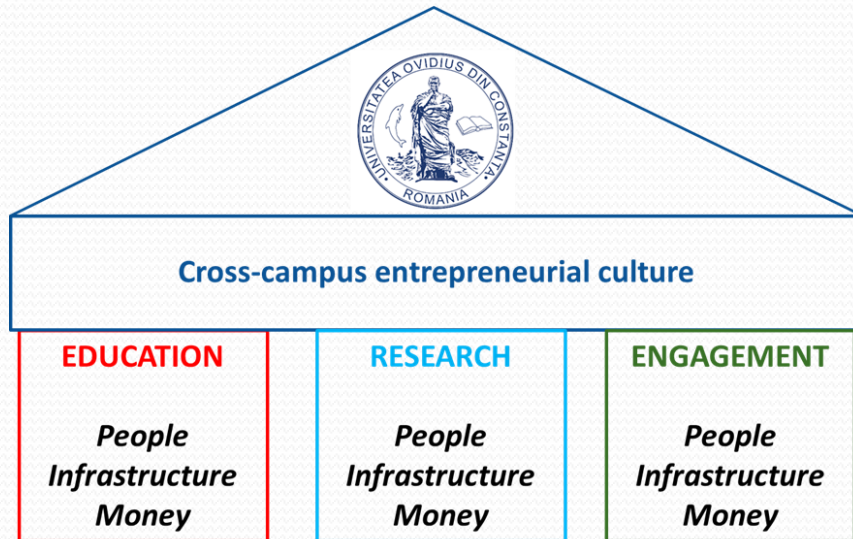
UNIVERSITATEA OVIDIUS DIN CONSTANȚA
ROMANIA

Cross-campus entrepreneurial culture

EDUCATION

People
Infrastructure
Money

RESEARCH

People
Infrastructure
Money

ENGAGEMENT

People
Infrastructure
Money